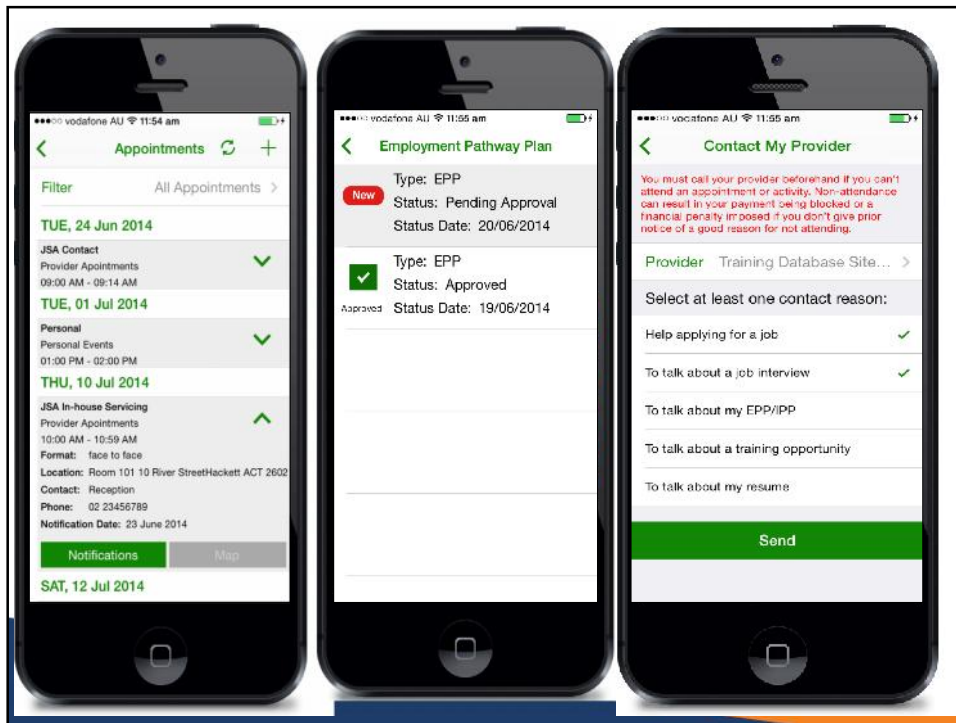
●●●○○ vodafone AU 11:54 am

Appointments

Filter All Appointments

TUE, 24 Jun 2014

JSA Contact
Provider Apointments
09:00 AM - 09:14 AM

TUE, 01 Jul 2014

Personal
Personal Events
01:00 PM - 02:00 PM

THU, 10 Jul 2014

JSA In-house Servicing
Provider Apointments
10:00 AM - 10:59 AM
Format: face to face
Location: Room 101 10 River StreetHackett ACT 2602
Contact: Reception
Phone: 02 23456789
Notification Date: 23 June 2014

Notifications Map

SAT, 12 Jul 2014

●●●○○ vodafone AU 11:55 am

Employment Pathway Plan

New
Type: EPP
Status: Pending Approval
Status Date: 20/06/2014

Approved
Type: EPP
Status: Approved
Status Date: 19/06/2014

●●●○○ vodafone AU 11:55 am

Contact My Provider

You must call your provider beforehand if you can't attend an appointment or activity. Non-attendance can result in your payment being blocked or a financial penalty imposed if you don't give prior notice of a good reason for not attending.

Provider Training Database Site...

Select at least one contact reason:

Help applying for a job ✓

To talk about a job interview ✓

To talk about my EPP/IPP

To talk about a training opportunity

To talk about my resume

Send